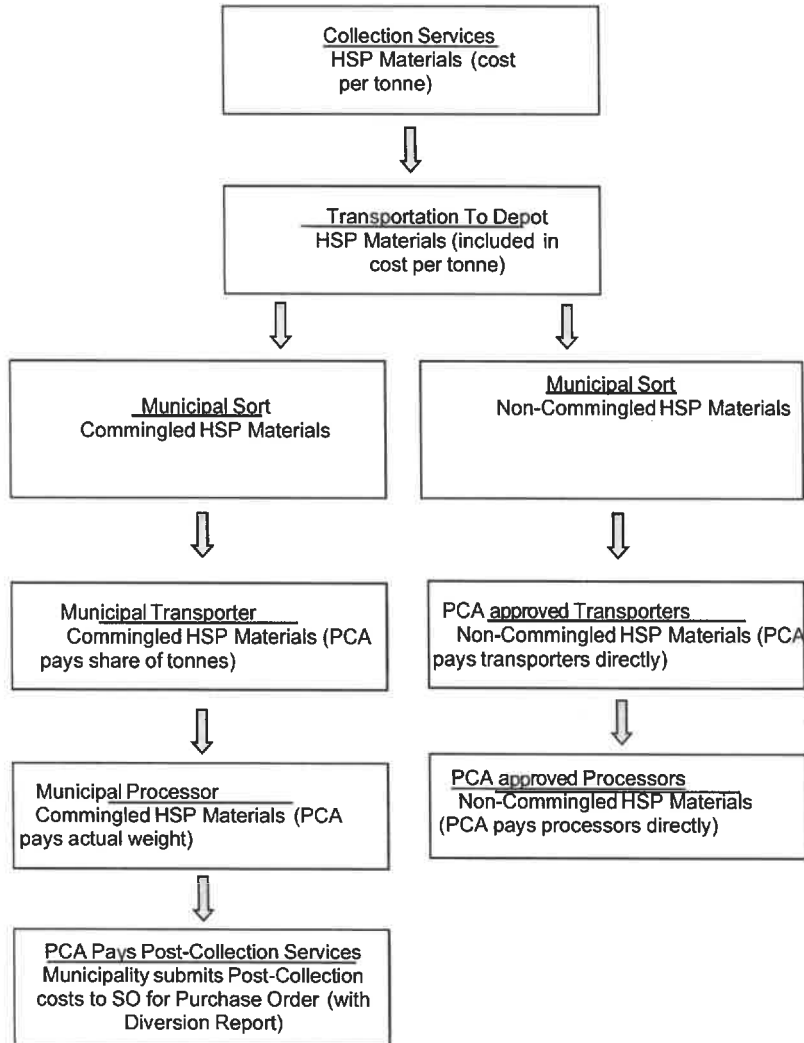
Collection Services
HSP Materials (cost per tonne)

Transportation To Depot
HSP Materials (included in cost per tonne)

Municipal Sort
Commingled HSP Materials

Municipal Sort
Non-Commingled HSP Materials

Municipal Transporter
Commingled HSP Materials (PCA pays share of tonnes)

PCA approved Transporters
Non-Commingled HSP Materials (PCA pays transporters directly)

Municipal Processor
Commingled HSP Materials (PCA pays actual weight)

PCA approved Processors
Non-Commingled HSP Materials (PCA pays processors directly)

PCA Pays Post-Collection Services
Municipality submits Post-Collection costs to SO for Purchase Order (with Diversion Report)